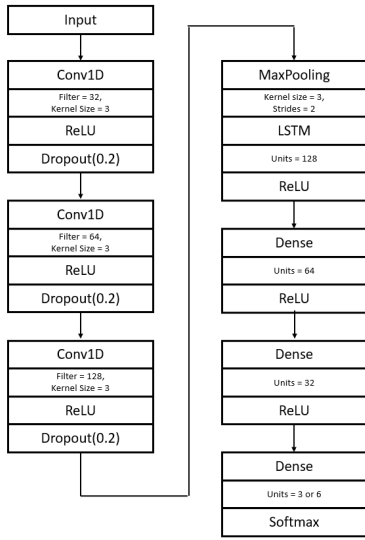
Input

Conv1D
Filter = 32,
Kernel Size = 3
ReLU
Dropout(0.2)

Conv1D
Filter = 64,
Kernel Size = 3
ReLU
Dropout(0.2)

Conv1D
Filter = 128,
Kernel Size = 3
ReLU
Dropout(0.2)

MaxPooling
Kernel size = 3,
Strides = 2
LSTM
Units = 128
ReLU

Dense
Units = 64
ReLU

Dense
Units = 32
ReLU

Dense
Units = 3 or 6
Softmax